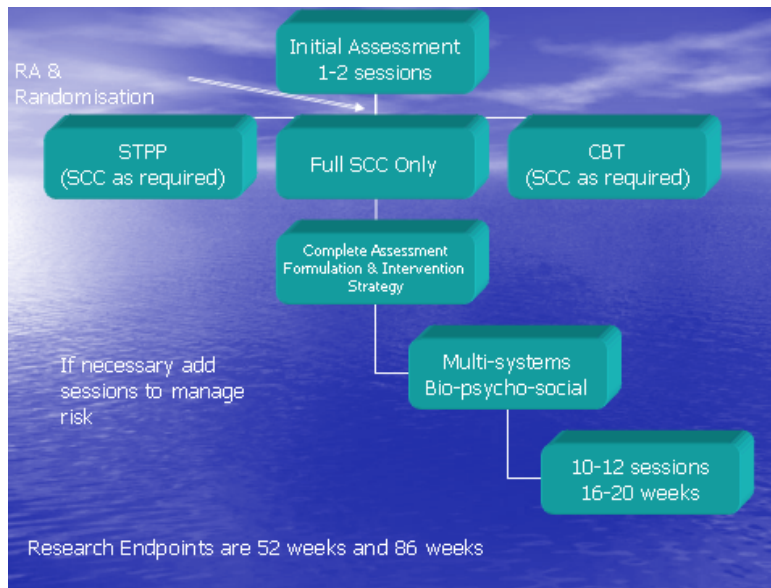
Initial Assessment
1-2 sessions

RA &
Randomisation

STPP
(SCC as required)

Full SCC Only

CBT
(SCC as required)

Complete Assessment
Formulation & Intervention
Strategy

If necessary add sessions to manage risk

Multi-systems
Bio-psycho-social

10-12 sessions
16-20 weeks

Research Endpoints are 52 weeks and 86 weeks